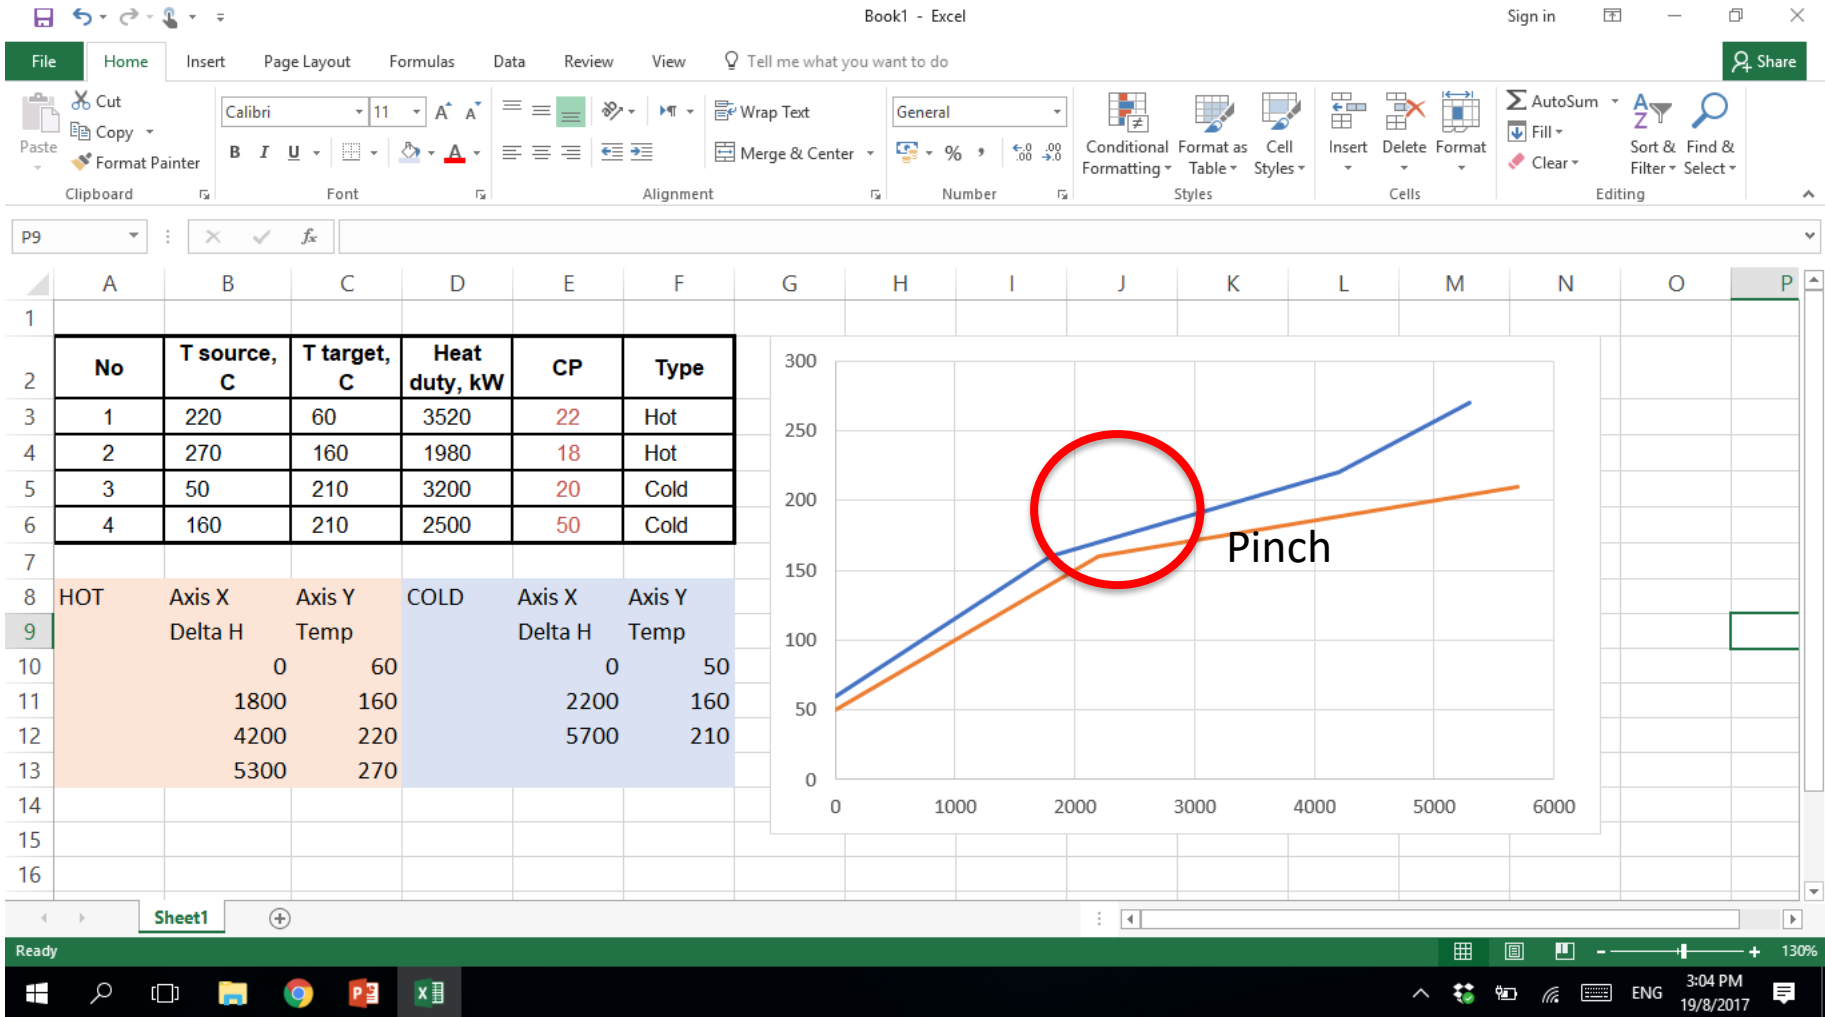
Book1 - Excel

Sign in

File Home Insert Page Layout Formulas Data Review View Tell me what you want to do Share

Paste Cut Copy Format Painter Clipboard

Calibri 11 B I U Font

Wrap Text Merge & Center Alignment

General % Number

Conditional Formatting Format as Table Cell Styles Styles

Insert Delete Format Cells

AutoSum Fill Clear Sort & Filter Find & Select Editing

P9

| No | T source, C | T target, C | Heat duty, kW | CP | Type |
|---|---|---|---|---|---|
| 1 | 220 | 60 | 3520 | 22 | Hot |
| 2 | 270 | 160 | 1980 | 18 | Hot |
| 3 | 50 | 210 | 3200 | 20 | Cold |
| 4 | 160 | 210 | 2500 | 50 | Cold |

| HOT | Axis X | Axis Y | COLD | Axis X | Axis Y |
|---|---|---|---|---|---|
| | Delta H | Temp | | Delta H | Temp |
| | 0 | 60 | | 0 | 50 |
| | 1800 | 160 | | 2200 | 160 |
| | 4200 | 220 | | 5700 | 210 |
| | 5300 | 270 | | | |

300 250 200 150 100 50 0
0 1000 2000 3000 4000 5000 6000
Pinch

Sheet1

Ready 130%

ENG 3:04 PM 19/8/2017